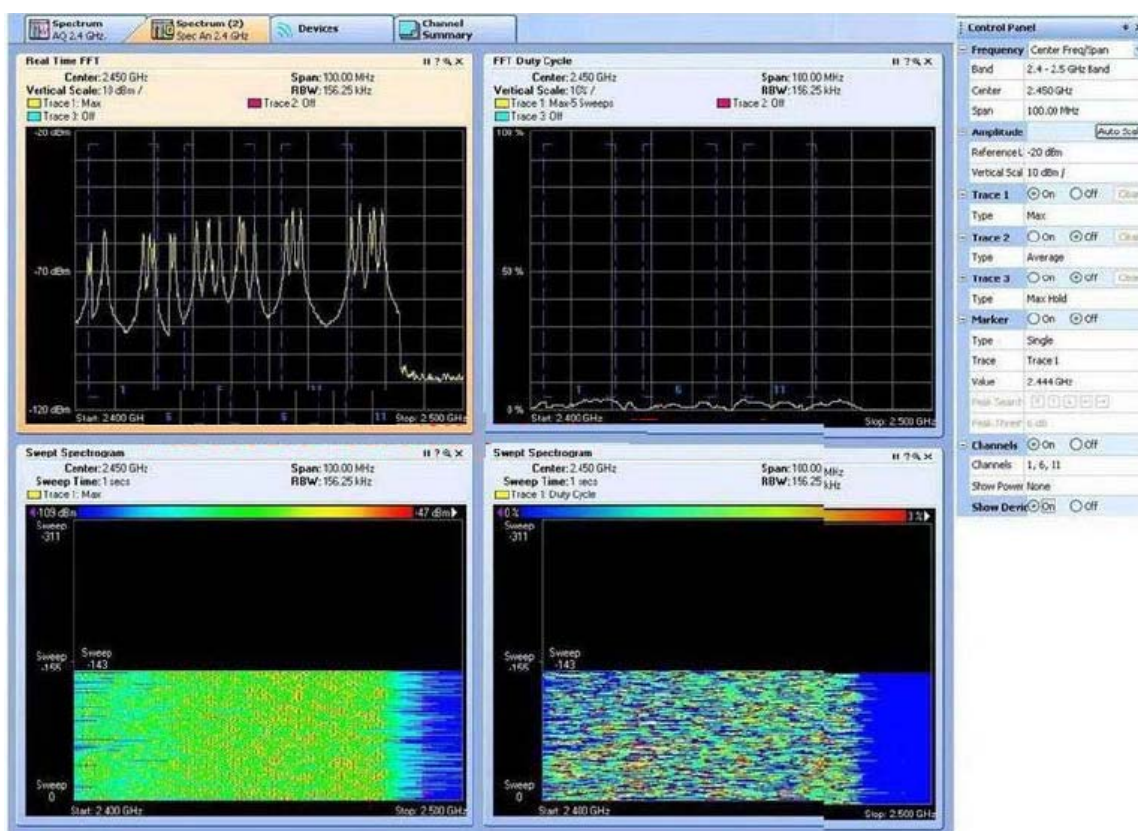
Spectrum AQ 2.4 GHz | Spectrum (2) Spec An 2.4 GHz | Devices | Channel Summary

Real Time FFT
Center: 2.450 GHz
Span: 100.00 MHz
Vertical Scale: 10 dBm /
RBW: 156.25 kHz
Trace 1: Max
Trace 2: Off
Trace 3: Off
-20 dBm
-70 dBm
-120 dBm
Start: 2.400 GH
1
6
11
Stop: 2.500 GHz

FFT Duty Cycle
Center: 2.450 GHz
Span: 100.00 MHz
Vertical Scale: 10% /
RBW: 156.25 kHz
Trace 1: Max-5 Sweeps
Trace 2: Off
Trace 3: Off
100 %
50 %
0 %
Start: 2.400 GHz
1
6
11
Stop: 2.500 GHz

Swept Spectrogram
Center: 2.450 GHz
Span: 100.00 MHz
Sweep Time: 1 secs
RBW: 156.25 kHz
Trace 1: Max
-109 dBm
-47 dBm
Sweep -311
Sweep -155
Sweep -143
Sweep 0
Start: 2.400 GHz
Stop: 2.500 GHz

Swept Spectrogram
Center: 2.450 GHz
Span: 100.00 MHz
Sweep Time: 1 secs
RBW: 156.25 kHz
Trace 1: Duty Cycle
0 %
3 %
Sweep -311
Sweep -155
Sweep -143
Sweep 0
Start: 2.400 GHz
Stop: 2.500 GHz

Control Panel
| | |
|---|---|
| Frequency | Center Freq/Span |
| Band | 2.4 - 2.5 GHz Band |
| Center | 2.450 GHz |
| Span | 100.00 MHz |
| Amplitude | Auto Sca |
| Reference L | -20 dBm |
| Vertical Scal | 10 dBm / |
| Trace 1 | On Off Clea |
| Type | Max |
| Trace 2 | On Off Clea |
| Type | Average |
| Trace 3 | On Off Clea |
| Type | Max Hold |
| Marker | On Off |
| Type | Single |
| Trace | Trace 1 |
| Value | 2.444 GHz |
| Peak Search | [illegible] |
| Peak Thresh | 6 dB |
| Channels | On Off |
| Channels | 1, 6, 11 |
| Show Power | None |
| Show Devic | On Off |